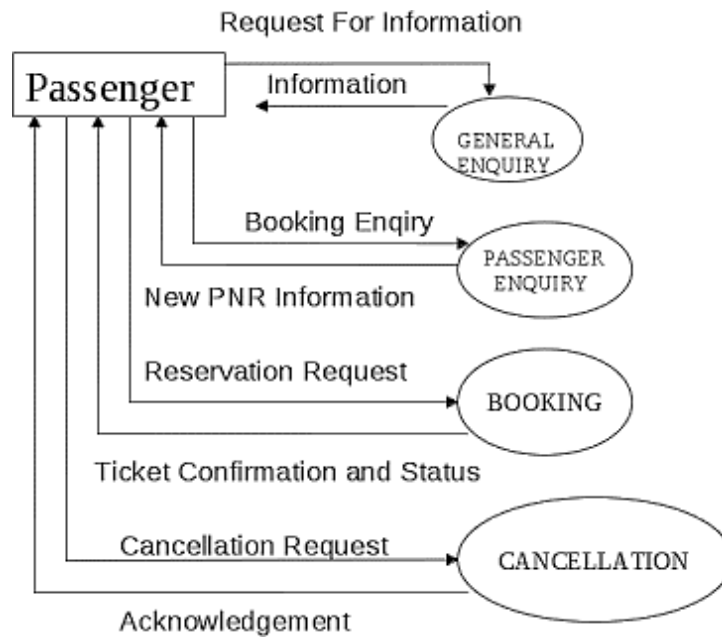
Request For Information

Passenger

Information

GENERAL ENQUIRY

Booking Enqiry

PASSENGER ENQUIRY

New PNR Information

Reservation Request

BOOKING

Ticket Confirmation and Status

Cancellation Request

CANCELLATION

Acknowledgement